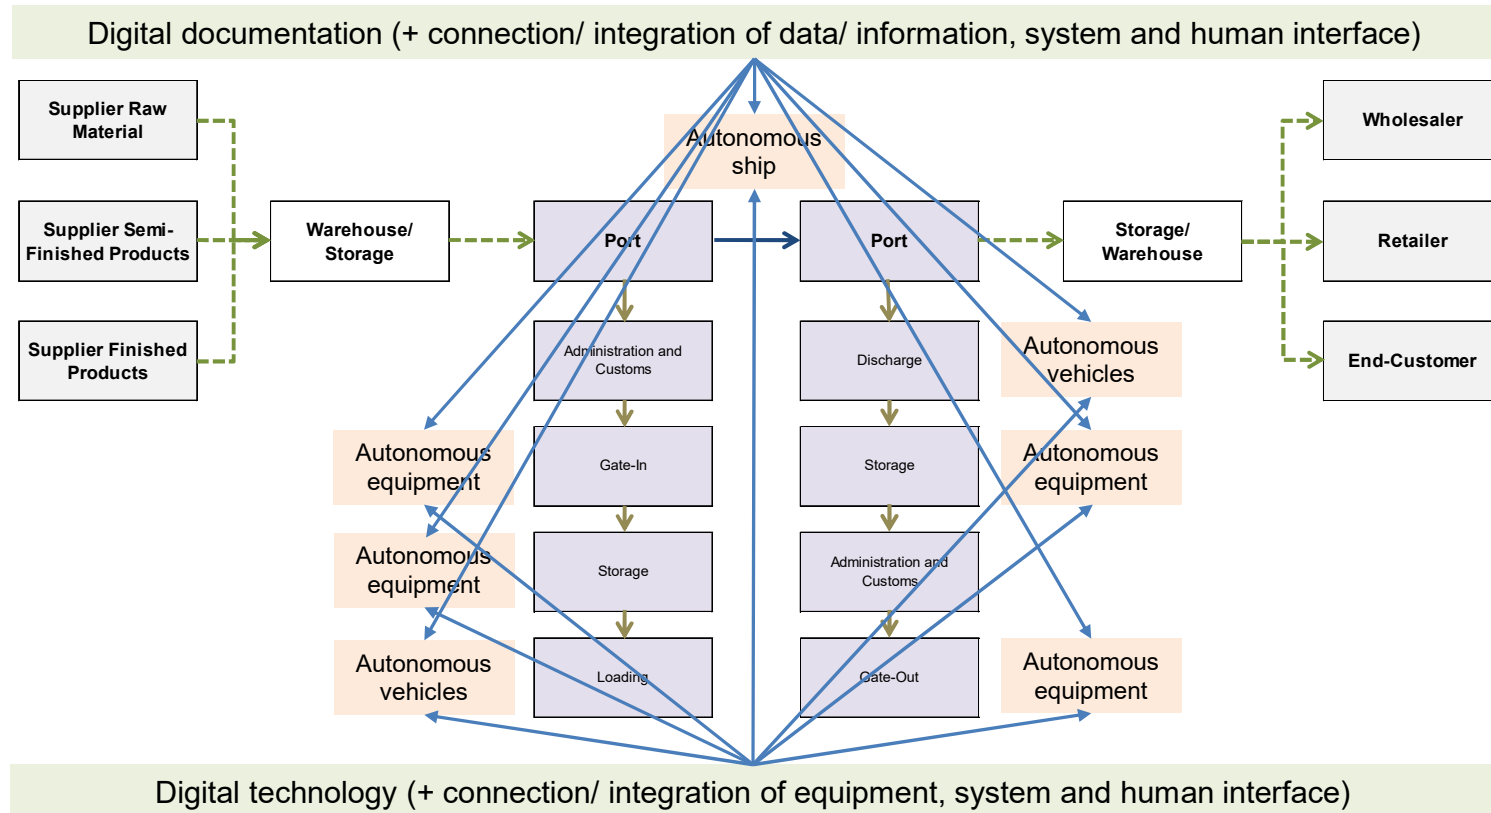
Digital documentation (+ connection/ integration of data/ information, system and human interface)

Supplier Raw Material

Supplier Semi-Finished Products

Supplier Finished Products

Warehouse/ Storage

Autonomous ship

Port

Port

Storage/ Warehouse

Wholesaler

Retailer

End-Customer

Administration and Customs

Gate-In

Storage

Loading

Discharge

Storage

Administration and Customs

Gate-Out

Autonomous equipment

Autonomous equipment

Autonomous vehicles

Autonomous vehicles

Autonomous equipment

Autonomous equipment

Digital technology (+ connection/ integration of equipment, system and human interface)